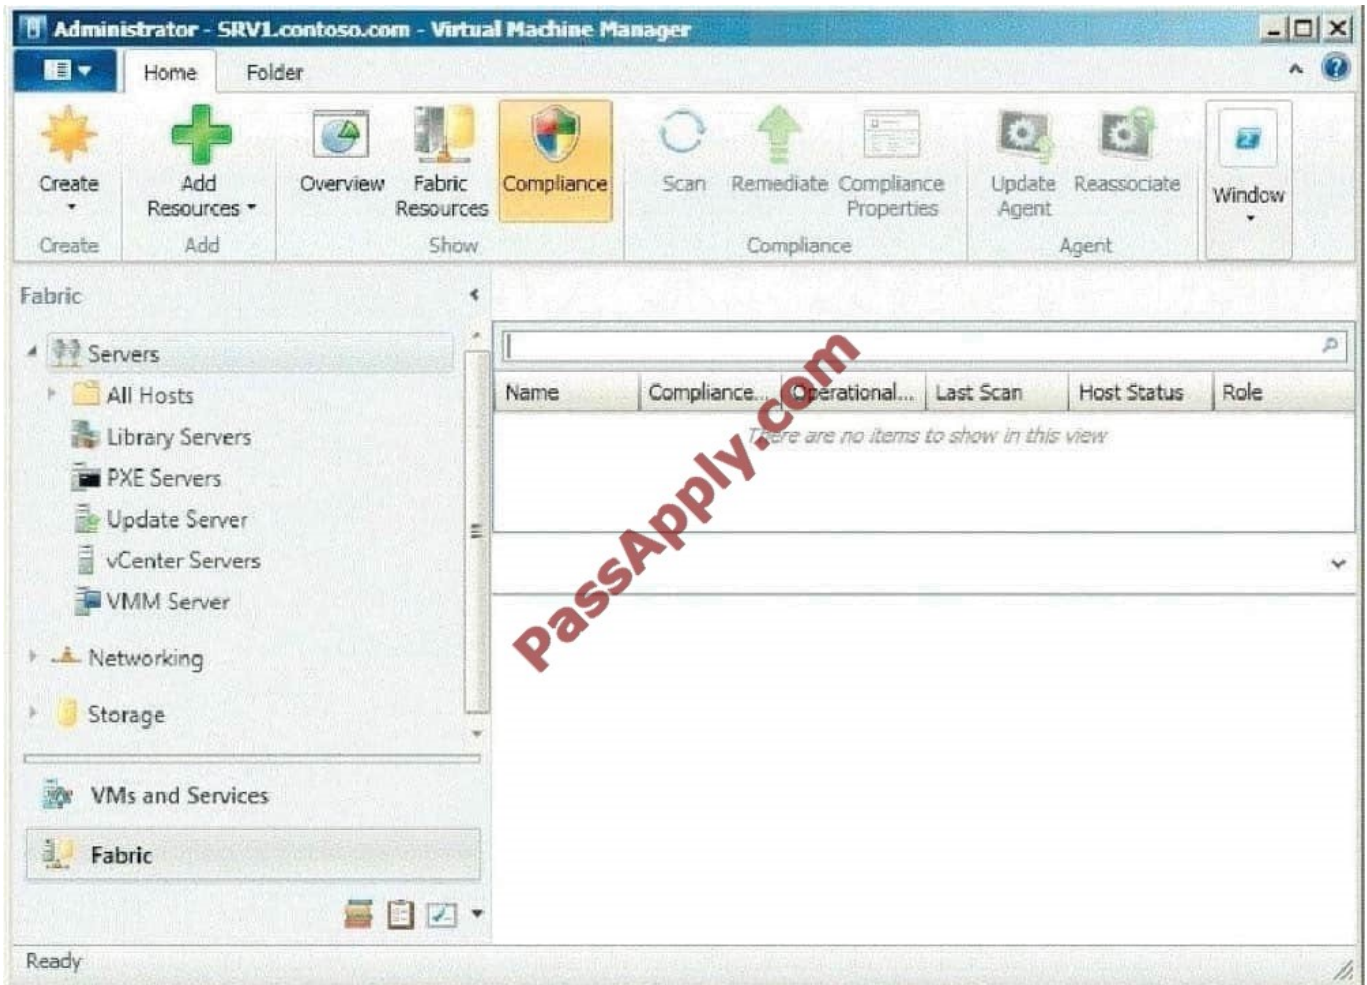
Administrator - SRV1.contoso.com - Virtual Machine Manager

Home Folder

Create
Create

Add Resources
Add

Overview
Fabric Resources
Compliance
Show

Scan
Remediate
Compliance Properties
Compliance

Update Agent
Reassociate
Agent

Window

Fabric

Servers
All Hosts
Library Servers
PXE Servers
Update Server
vCenter Servers
VMM Server
Networking
Storage

VMs and Services
Fabric

| Name | Compliance... | Operational... | Last Scan | Host Status | Role |
|---|---|---|---|---|---|

There are no items to show in this view

passApply.com

Ready